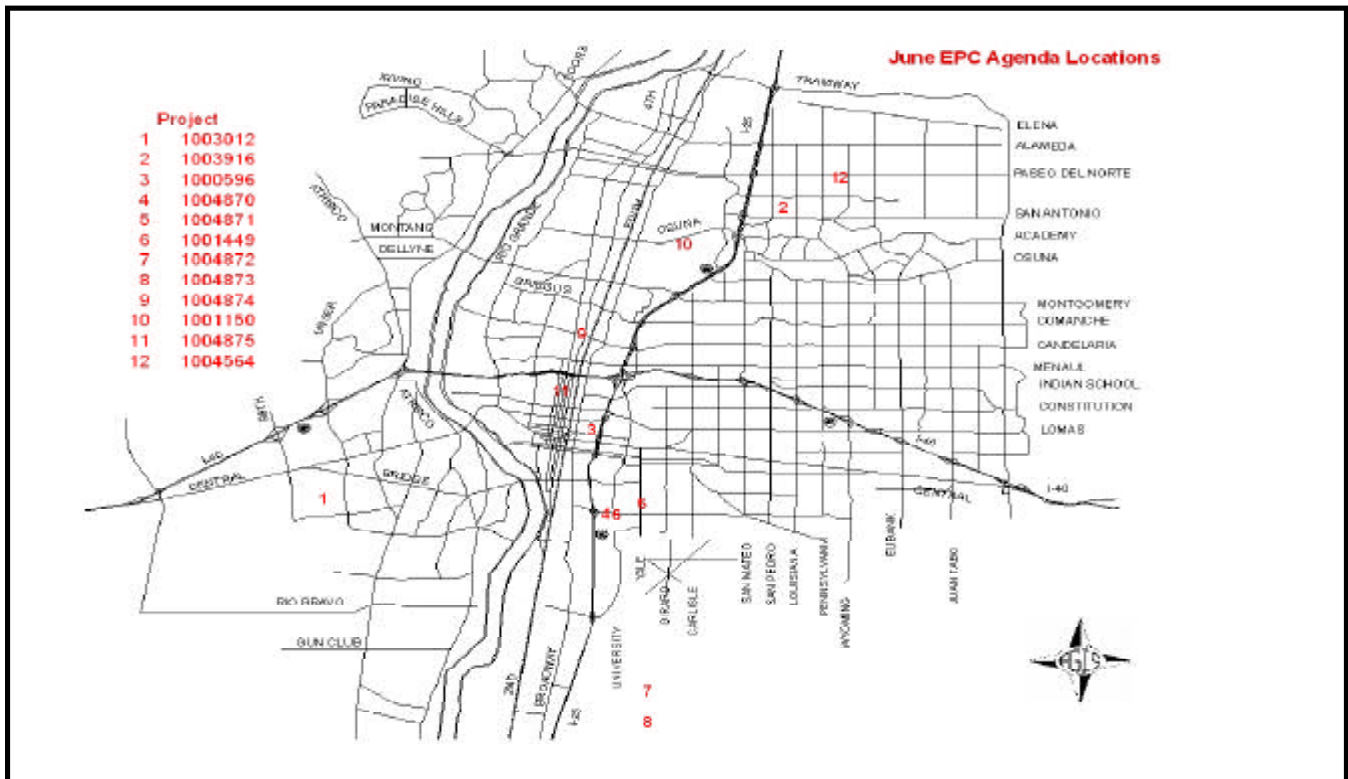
June EPC Agenda Locations

| Project | |
|---|---|
| 1 | 1003012 |
| 2 | 1003916 |
| 3 | 1000596 |
| 4 | 1004870 |
| 5 | 1004871 |
| 6 | 1001449 |
| 7 | 1004872 |
| 8 | 1004873 |
| 9 | 1004874 |
| 10 | 1001150 |
| 11 | 1004875 |
| 12 | 1004564 |

IRVING
PARADISE HILLS
COORS
TRAMWAY
47TH
I-25
ELENA
ALAMEDA
PASEO DEL NORTE
12
2
SAN ANTONIO
ATRISCO
MONTANO
DELLYNE
RIO GRANDE
EDITH
OSUNA
10
ACADEMY
OSUNA
GRIEGOS
UNSER
MONTGOMERY
COMANCHE
9
CANDELARIA
MENAUL
11
INDIAN SCHOOL
CONSTITUTION
ATRISCO
3
LOMAS
98TH
I-40
I-40
CENTRAL
BRIDGE
I-40
1
CENTRAL
4
5
6
YALE
GIRARD
CARLISLE
SAN MATEO
SAN PEDRO
LOUISIANA
PENNSYLVANIA
WYOMING
EUBANK
JUAN TABO
RIO BRAVO
GUN CLUB
2ND
BROADWAY
UNIVERSITY
I-25
7
8
AGIS